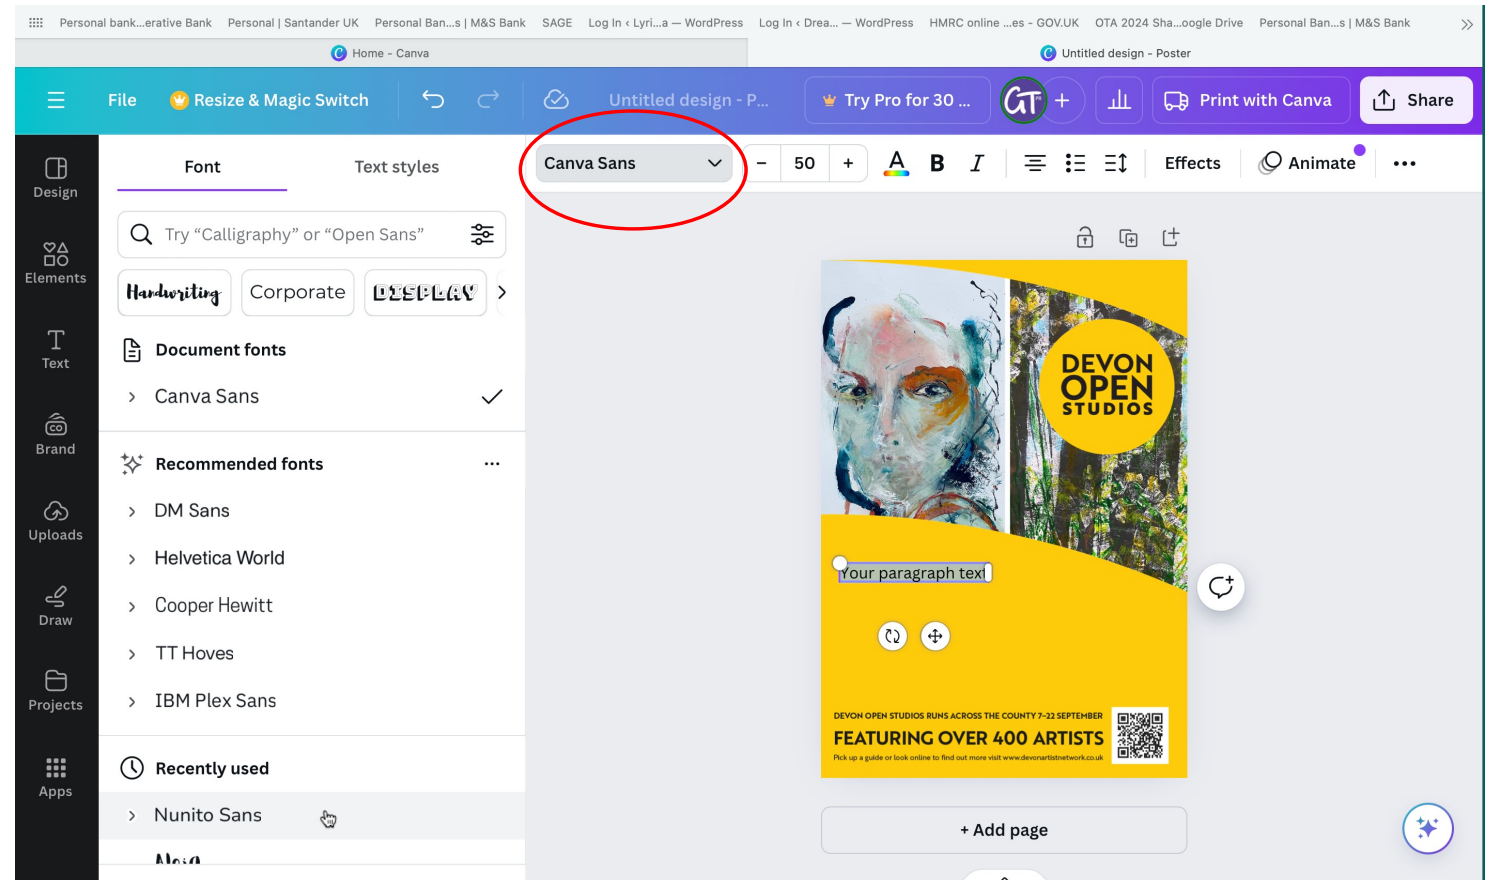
Personal bank...erative Bank Personal | Santander UK Personal Ban...s | M&S Bank SAGE Log In ‹ Lyri...a — WordPress Log In ‹ Drea... — WordPress HMRC online ...es - GOV.UK OTA 2024 Sha...oogle Drive Personal Ban...s | M&S Bank

Home - Canva

Untitled design - Poster

File Resize & Magic Switch Untitled design - P... Try Pro for 30 ... GT Print with Canva Share

Design
Elements
Text
Brand
Uploads
Draw
Projects
Apps

Font Text styles

Try “Calligraphy” or “Open Sans”

Handwriting Corporate DISPLAY

Document fonts

Canva Sans

Recommended fonts

DM Sans

Helvetica World

Cooper Hewitt

TT Hoves

IBM Plex Sans

Recently used

Nunito Sans

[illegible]

Canva Sans − 50 + A B I Effects Animate •••

DEVON OPEN STUDIOS

Your paragraph text

DEVON OPEN STUDIOS RUNS ACROSS THE COUNTY 7-22 SEPTEMBER
FEATURING OVER 400 ARTISTS
Pick up a guide or look online to find out more visit www.devonartistnetwork.co.uk

+ Add page